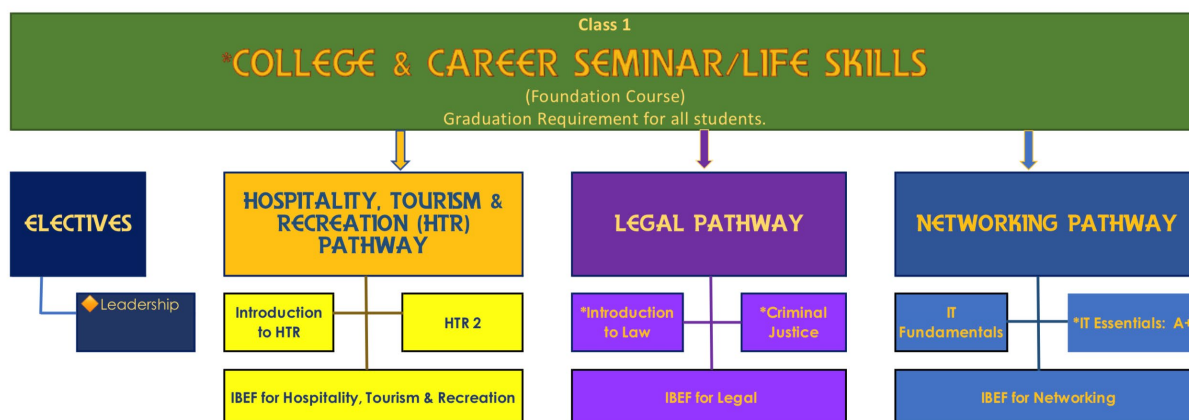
Class 1

*COLLEGE & CAREER SEMINAR/LIFE SKILLS

(Foundation Course)
Graduation Requirement for all students.

ELECTIVES

Leadership

HOSPITALITY, TOURISM & RECREATION (HTR) PATHWAY

Introduction to HTR

HTR 2

IBEF for Hospitality, Tourism & Recreation

LEGAL PATHWAY

*Introduction to Law

*Criminal Justice

IBEF for Legal

NETWORKING PATHWAY

IT Fundamentals

*IT Essentials: A+

IBEF for Networking